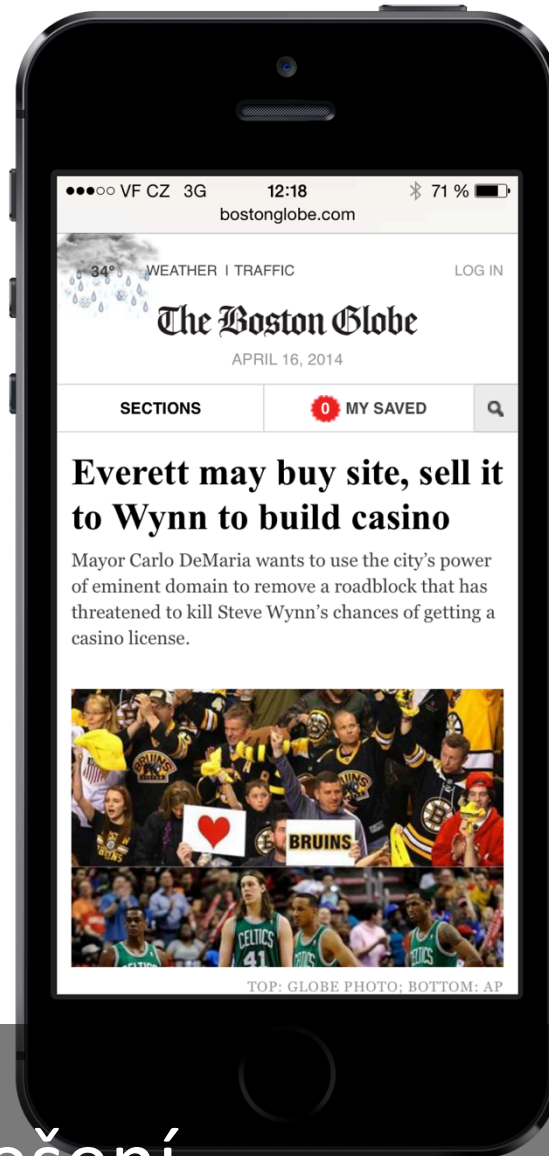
●●●○○ VF CZ 3G 12:18 71 %
bostonglobe.com

34° WEATHER I TRAFFIC LOG IN

The Boston Globe

APRIL 16, 2014

SECTIONS 0 MY SAVED

Everett may buy site, sell it to Wynn to build casino

Mayor Carlo DeMaria wants to use the city's power of eminent domain to remove a roadblock that has threatened to kill Steve Wynn's chances of getting a casino license.

BRUINS

BRUINS

CELTICS 41

CELTICS

TOP: GLOBE PHOTO; BOTTOM: AP

ašení